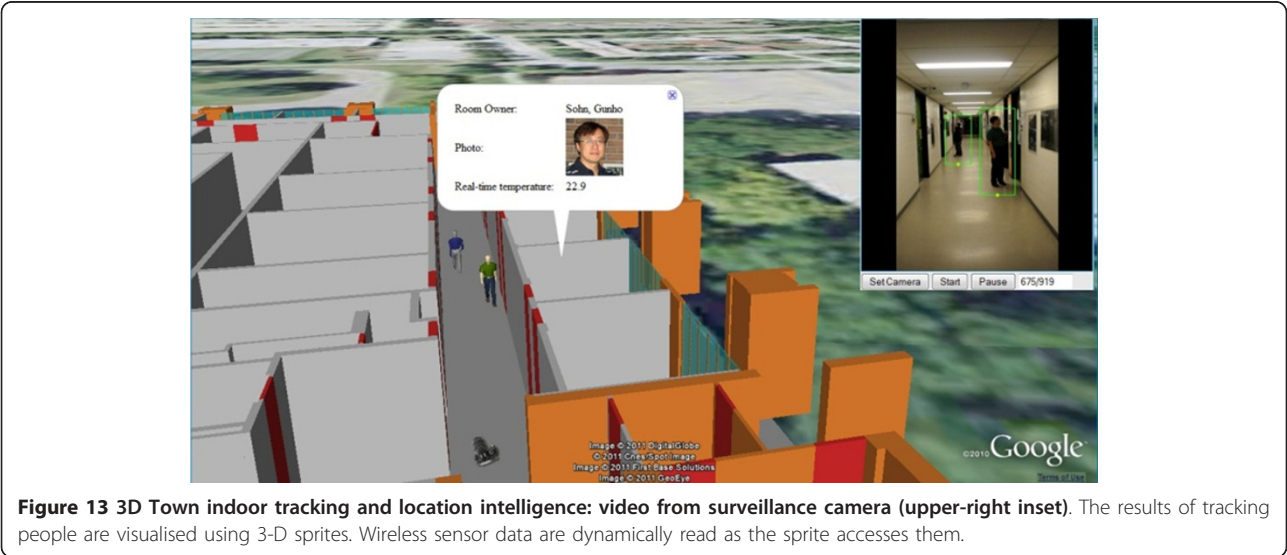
Room Owner: Sohn, Gunho

Photo:

Real-time temperature: 22.9

SetCamera Start Pause 675/919

Image © 2011 DigitalGlobe
© 2011 Cnes/Spot Image
Image © 2011 First Base Solutions
Image © 2011 GeoEye

©2010 Google

Terms of Use

**Figure 13 3D Town indoor tracking and location intelligence: video from surveillance camera (upper-right inset)**. The results of tracking people are visualised using 3-D sprites. Wireless sensor data are dynamically read as the sprite accesses them.